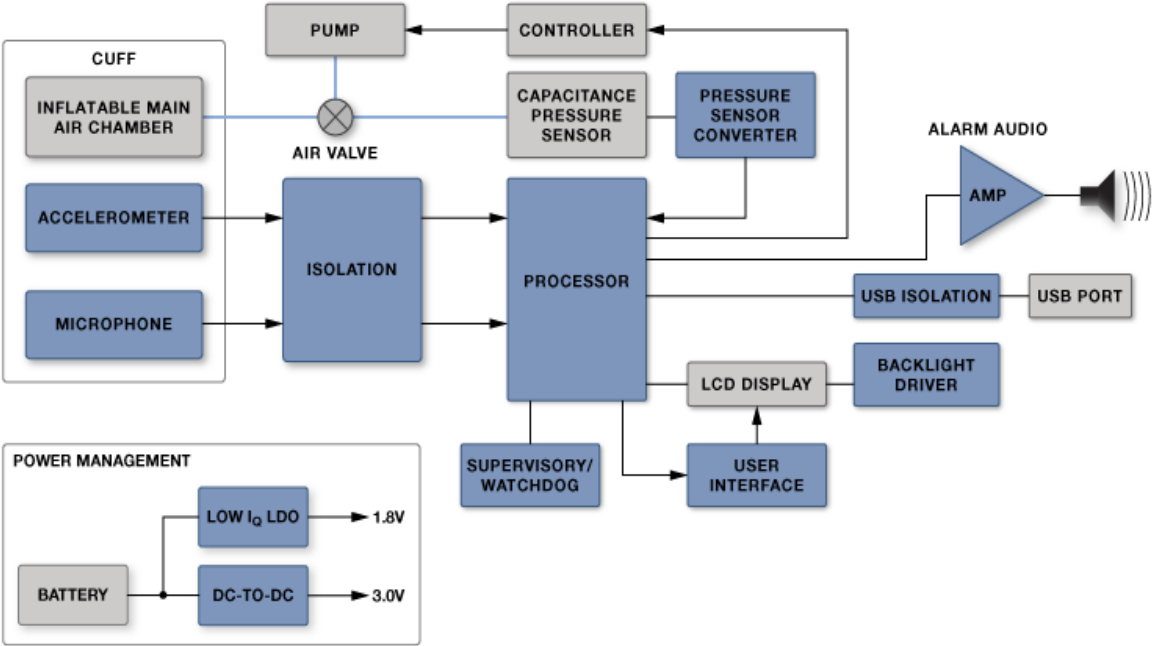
PUMP

CONTROLLER

CUFF

INFLATABLE MAIN AIR CHAMBER

AIR VALVE

CAPACITANCE PRESSURE SENSOR

PRESSURE SENSOR CONVERTER

ALARM AUDIO

AMP

ACCELEROMETER

ISOLATION

PROCESSOR

MICROPHONE

USB ISOLATION

USB PORT

LCD DISPLAY

BACKLIGHT DRIVER

SUPERVISORY/ WATCHDOG

USER INTERFACE

POWER MANAGEMENT

LOW $I_Q$ LDO

1.8V

BATTERY

DC-TO-DC

3.0V